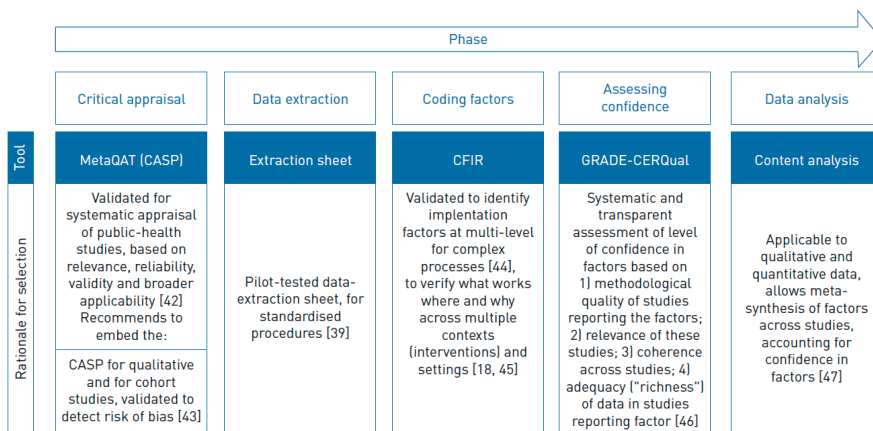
Phase

|  | Critical appraisal | Data extraction | Coding factors | Assessing confidence | Data analysis |
|---|---|---|---|---|---|
| Tool | MetaQAT (CASP) | Extraction sheet | CFIR | GRADE-CERQual | Content analysis |
| Rationale for selection | Validated for systematic appraisal of public-health studies, based on relevance, reliability, validity and broader applicability [42] Recommends to embed the: CASP for qualitative and for cohort studies, validated to detect risk of bias [43] | Pilot-tested data-extraction sheet, for standardised procedures [39] | Validated to identify implentation factors at multi-level for complex processes [44], to verify what works where and why across multiple contexts (interventions) and settings [18, 45] | Systematic and transparent assessment of level of confidence in factors based on 1) methodological quality of studies reporting the factors; 2) relevance of these studies; 3) coherence across studies; 4) adequacy ("richness") of data in studies reporting factor [46] | Applicable to qualitative and quantitative data, allows meta-synthesis of factors across studies, accounting for confidence in factors [47] |